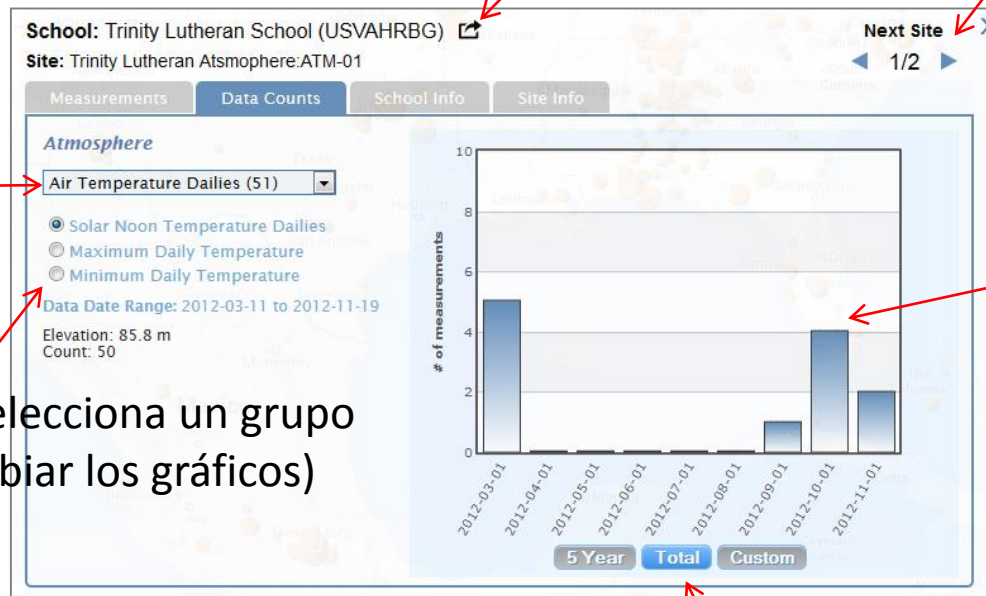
School: Trinity Lutheran School (USVAHRBG)

Next Site

Site: Trinity Lutheran Atsmophere:ATM-01

1/2

Measurements | Data Counts | School Info | Site Info

Atmosphere

Air Temperature Dailies (51)

Solar Noon Temperature Dailies
Maximum Daily Temperature
Minimum Daily Temperature

Data Date Range: 2012-03-11 to 2012-11-19

Elevation: 85.8 m
Count: 50

elecciona un grupo
biar los gráficos)

10
8
6
4
2
0

# of measurements

2012-03-01
2012-04-01
2012-05-01
2012-06-01
2012-07-01
2012-08-01
2012-09-01
2012-10-01
2012-11-01

5 Year | Total | Custom